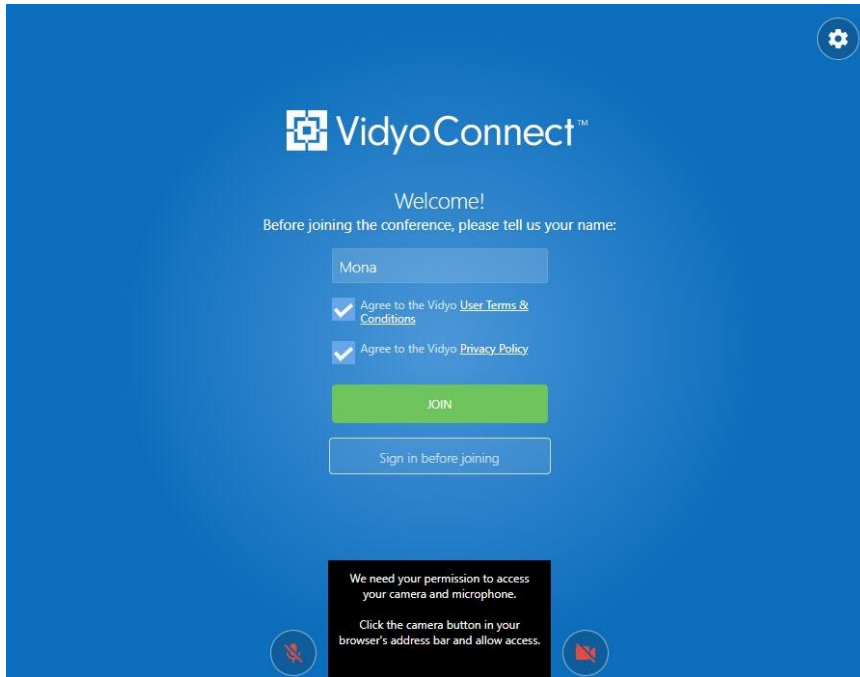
VidyoConnect™

Welcome!
Before joining the conference, please tell us your name:

Mona

Agree to the Vidyo User Terms & Conditions

Agree to the Vidyo Privacy Policy

JOIN

Sign in before joining

We need your permission to access your camera and microphone.

Click the camera button in your browser's address bar and allow access.